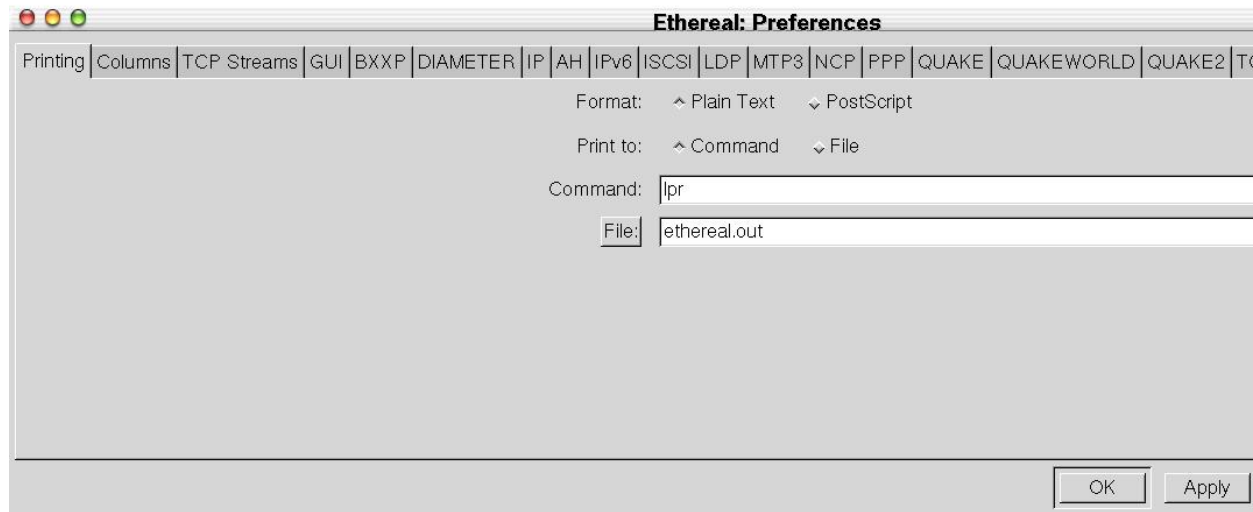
Ethereal: Preferences

Printing | Columns | TCP Streams | GUI | BXXP | DIAMETER | IP | AH | IPv6 | ISCSI | LDP | MTP3 | NCP | PPP | QUAKE | QUAKEWORLD | QUAKE2 | T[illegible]

Format: Plain Text PostScript

Print to: Command File

Command: lpr

File: ethereal.out

OK Apply